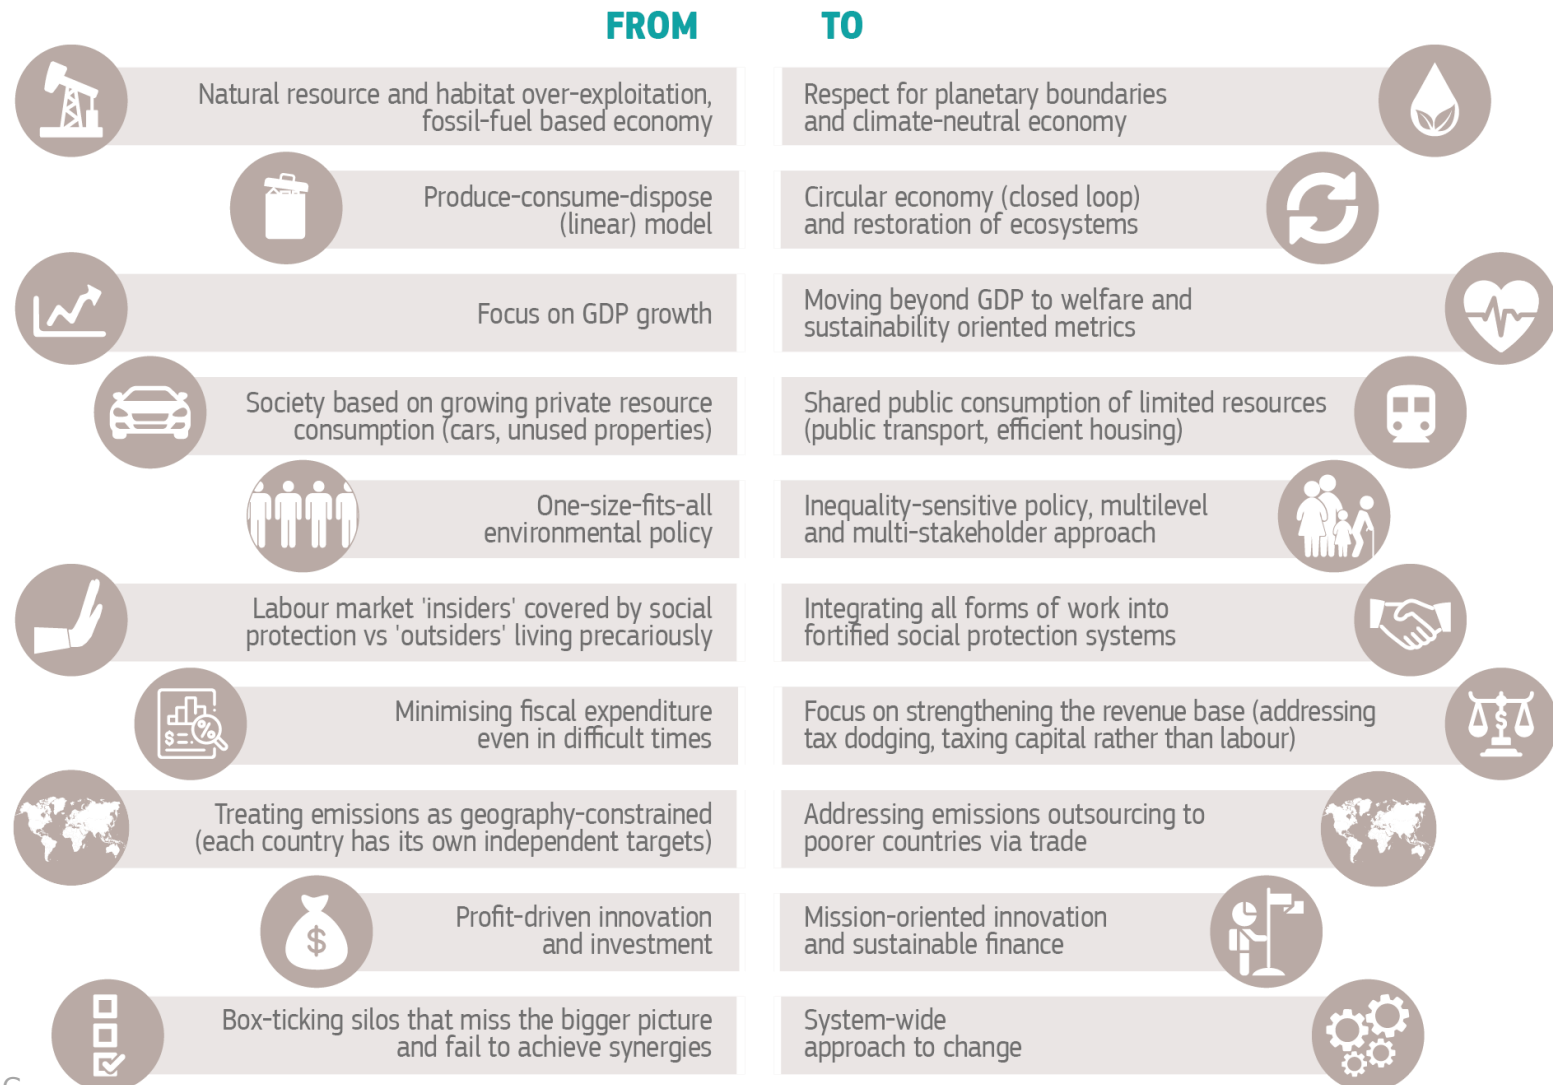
FROM

TO

| FROM | TO |
|---|---|
| Natural resource and habitat over-exploitation, fossil-fuel based economy | Respect for planetary boundaries and climate-neutral economy |
| Produce-consume-dispose (linear) model | Circular economy (closed loop) and restoration of ecosystems |
| Focus on GDP growth | Moving beyond GDP to welfare and sustainability oriented metrics |
| Society based on growing private resource consumption (cars, unused properties) | Shared public consumption of limited resources (public transport, efficient housing) |
| One-size-fits-all environmental policy | Inequality-sensitive policy, multilevel and multi-stakeholder approach |
| Labour market 'insiders' covered by social protection vs 'outsiders' living precariously | Integrating all forms of work into fortified social protection systems |
| Minimising fiscal expenditure even in difficult times | Focus on strengthening the revenue base (addressing tax dodging, taxing capital rather than labour) |
| Treating emissions as geography-constrained (each country has its own independent targets) | Addressing emissions outsourcing to poorer countries via trade |
| Profit-driven innovation and investment | Mission-oriented innovation and sustainable finance |
| Box-ticking silos that miss the bigger picture and fail to achieve synergies | System-wide approach to change |